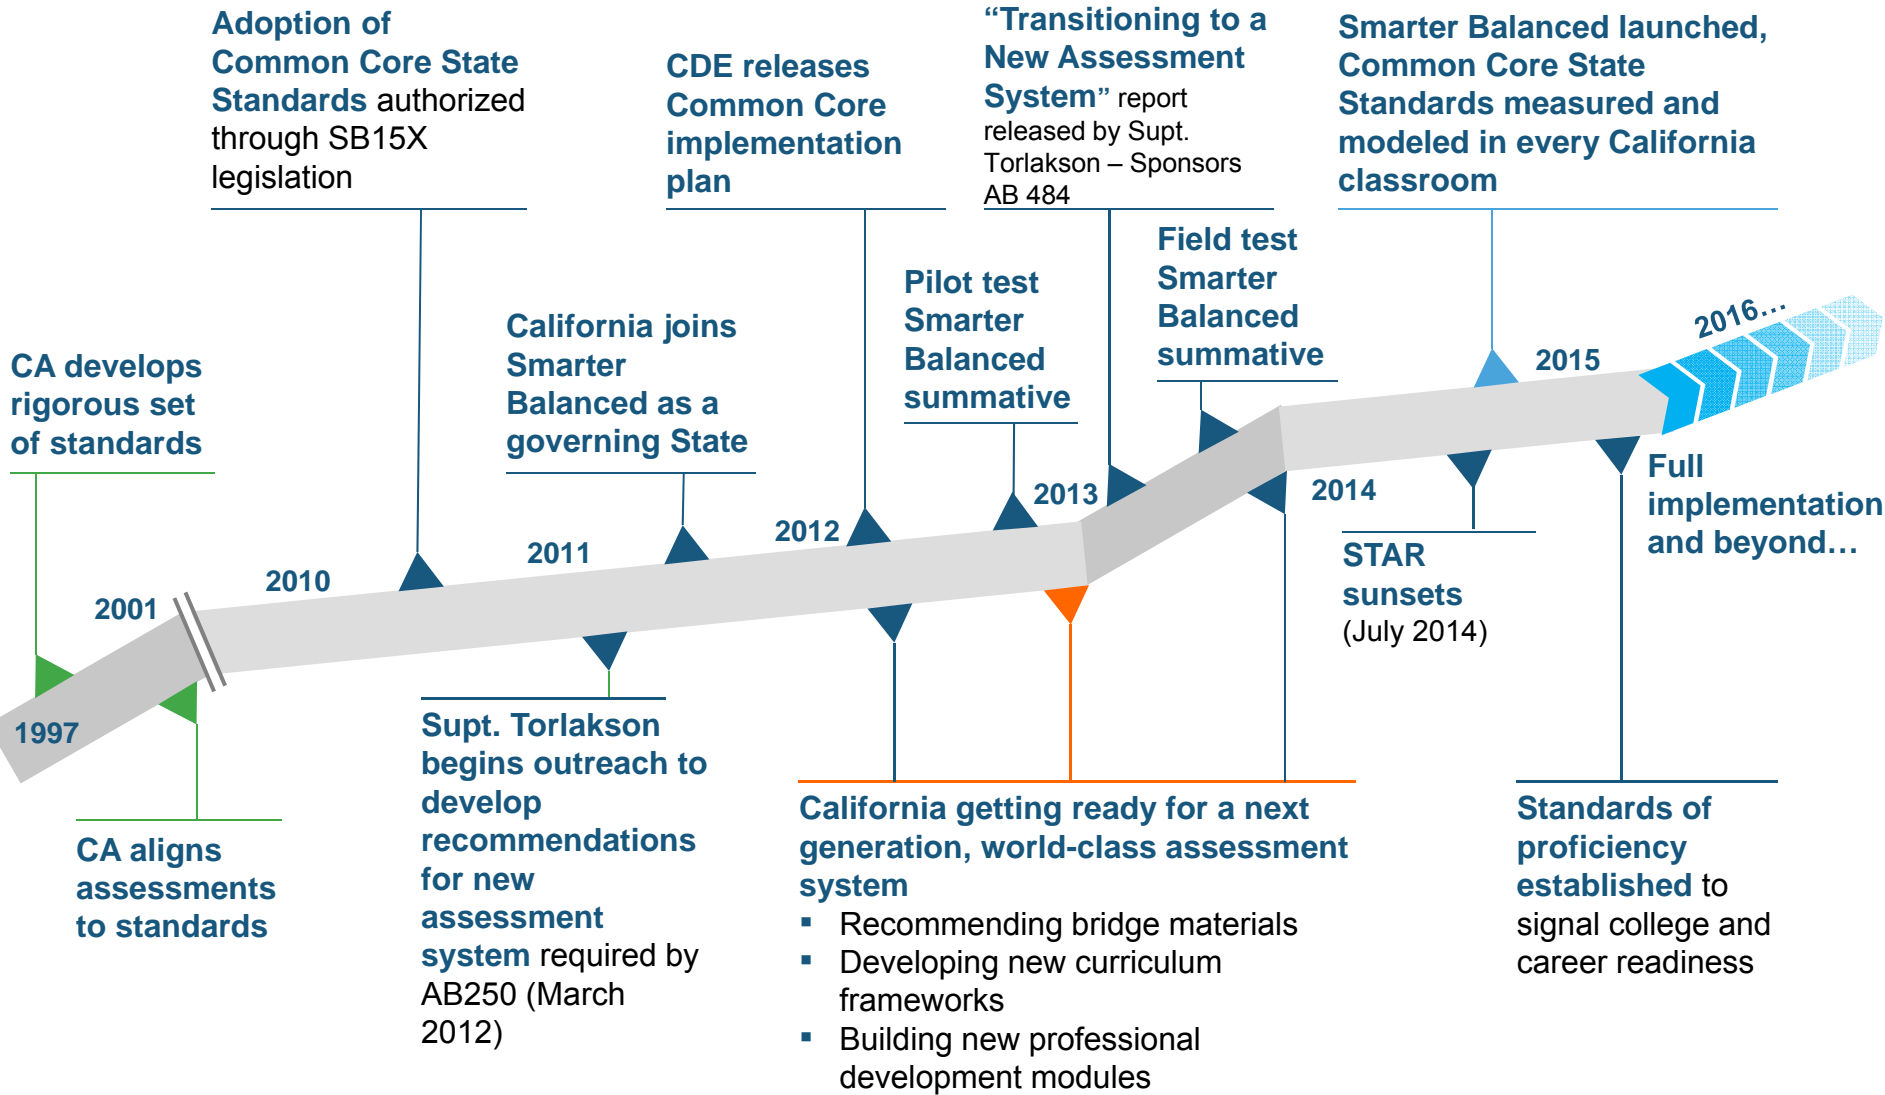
CA develops rigorous set of standards

Adoption of Common Core State Standards authorized through SB15X legislation

California joins Smarter Balanced as a governing State

CDE releases Common Core implementation plan

Pilot test Smarter Balanced summative

“Transitioning to a New Assessment System” report released by Supt. Torlakson – Sponsors AB 484

Field test Smarter Balanced summative

Smarter Balanced launched, Common Core State Standards measured and modeled in every California classroom

1997

2001

2010

2011

2012

2013

2014

2015

2016…

CA aligns assessments to standards

Supt. Torlakson begins outreach to develop recommendations for new assessment system required by AB250 (March 2012)

California getting ready for a next generation, world-class assessment system
- Recommending bridge materials
- Developing new curriculum frameworks
- Building new professional development modules

STAR sunsets (July 2014)

Full implementation and beyond…

Standards of proficiency established to signal college and career readiness